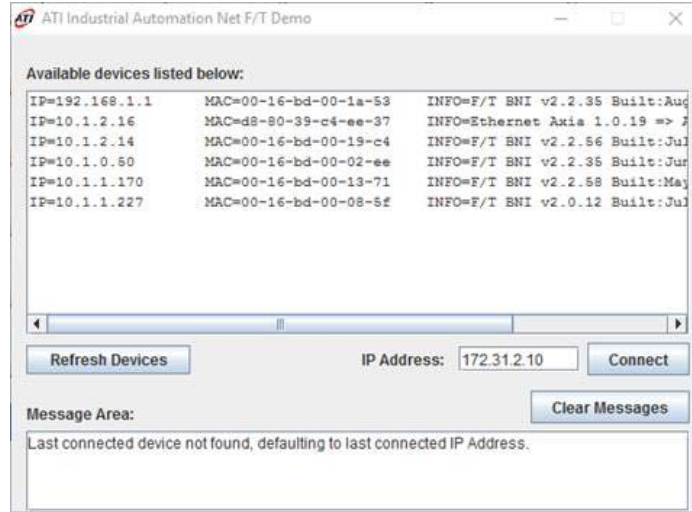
ATI ATI Industrial Automation Net F/T Demo

Available devices listed below:

IP=192.168.1.1 MAC=00-16-bd-00-1a-53 INFO=F/T BNI v2.2.35 Built:Aug
IP=10.1.2.16 MAC=d8-80-39-c4-ee-37 INFO=Ethernet Axia 1.0.19 => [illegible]
IP=10.1.2.14 MAC=00-16-bd-00-19-c4 INFO=F/T BNI v2.2.56 Built:Jul
IP=10.1.0.50 MAC=00-16-bd-00-02-ee INFO=F/T BNI v2.2.35 Built:Jun
IP=10.1.1.170 MAC=00-16-bd-00-13-71 INFO=F/T BNI v2.2.58 Built:May
IP=10.1.1.227 MAC=00-16-bd-00-08-5f INFO=F/T BNI v2.0.12 Built:Jul

Refresh Devices

IP Address: 172.31.2.10

Connect

Message Area:

Clear Messages

Last connected device not found, defaulting to last connected IP Address.